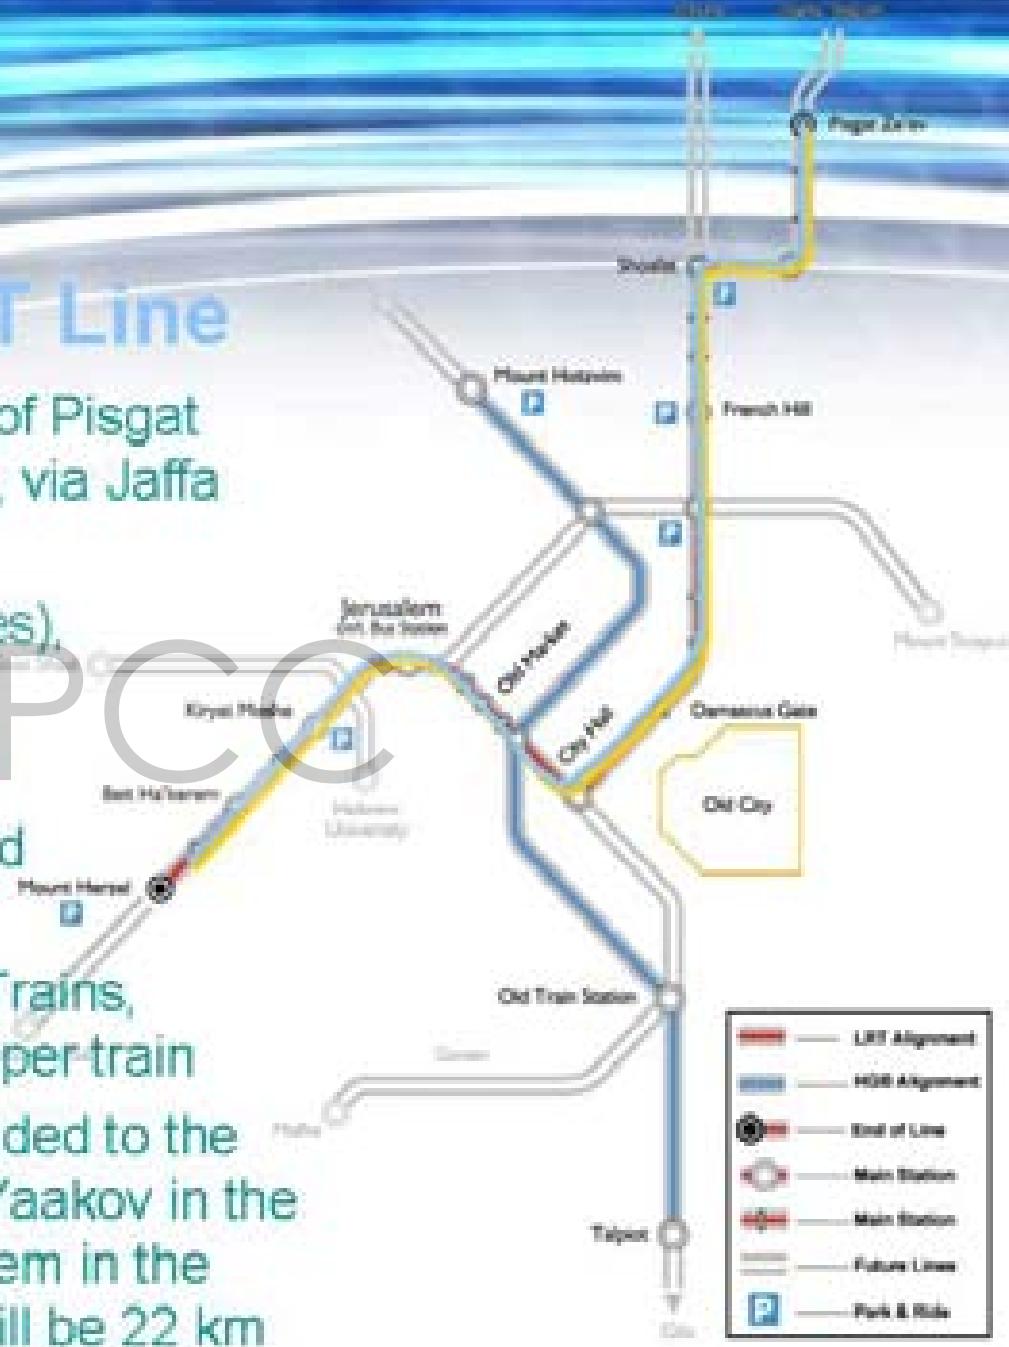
T Line

of Pisgat
, via Jaffa

es),

d

Trains,
per train
ded to the
Yaakov in the
em in the
ill be 22 km

Pisgat Ze'ev

Shuafat

Mount Hatzofim

French Hill

Jerusalem
Cnt. Bus Station

Old Market

City Hall

Damascus Gate

Old City

Kiryat Moshe

Beit Ha'kerem

Hebrew University

Mount Herzel

Mount Scopus

Old Train Station

Malha

Talpiot

PCC

LRT Alignment
HQR Alignment
End of Line
Main Station
Main Station
Future Lines
Park & Ride